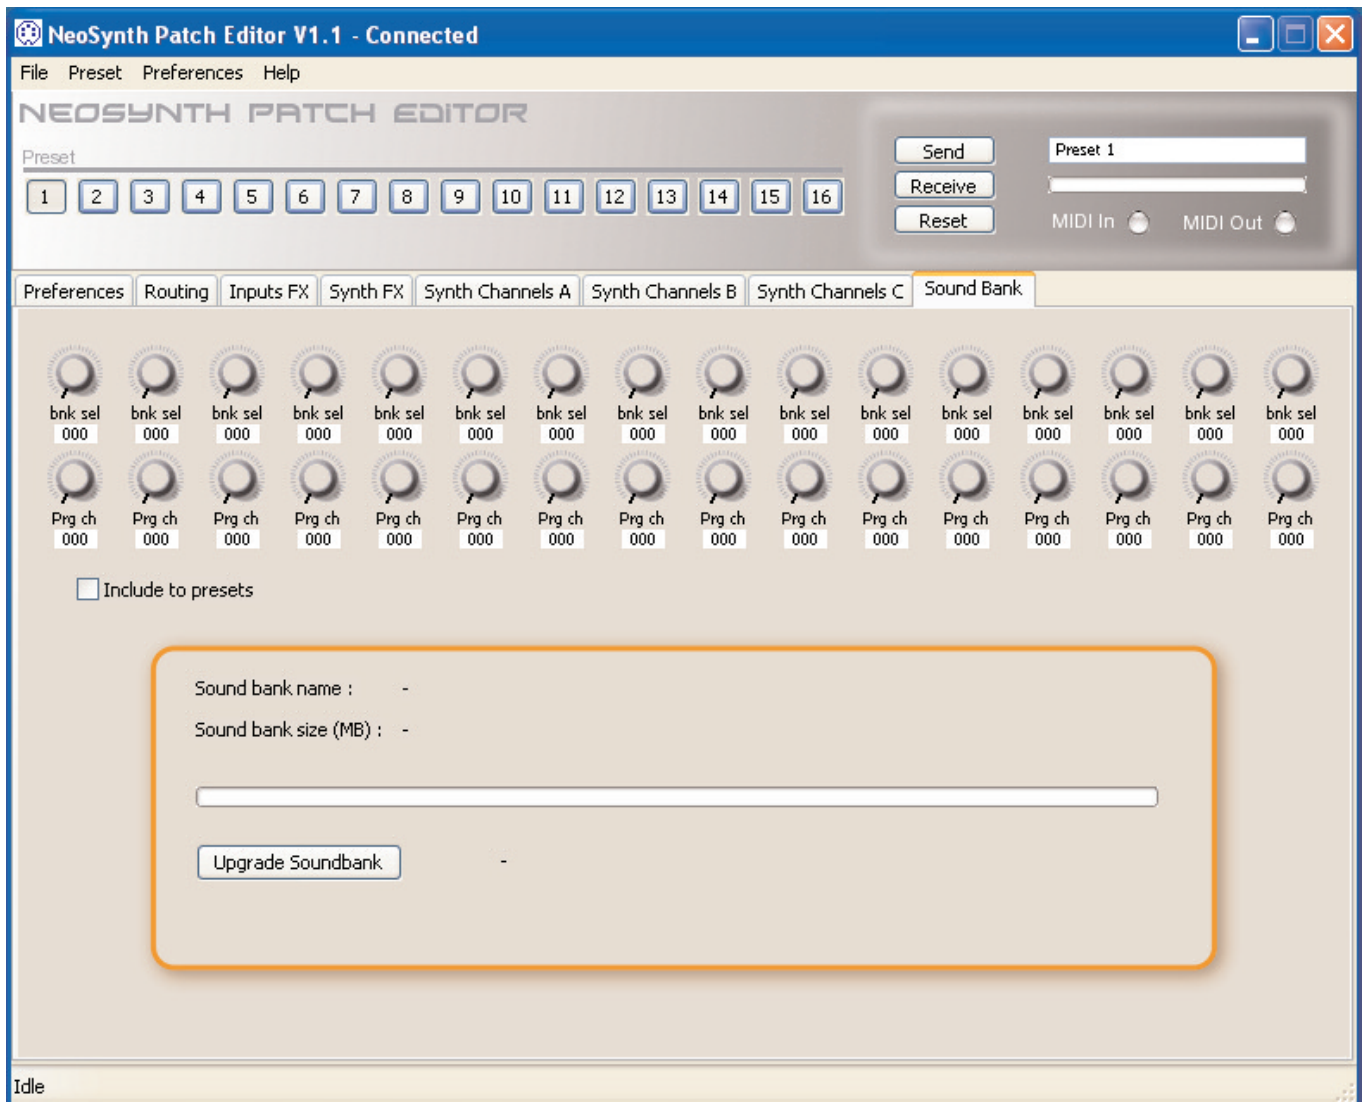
NeoSynth Patch Editor V1.1 - Connected

File Preset Preferences Help

NEOSYNTH PATCH EDITOR

Preset

1 2 3 4 5 6 7 8 9 10 11 12 13 14 15 16

Send
Receive
Reset

Preset 1

MIDI In MIDI Out

Preferences | Routing | Inputs FX | Synth FX | Synth Channels A | Synth Channels B | Synth Channels C | Sound Bank

| bnk sel | bnk sel | bnk sel | bnk sel | bnk sel | bnk sel | bnk sel | bnk sel | bnk sel | bnk sel | bnk sel | bnk sel | bnk sel | bnk sel | bnk sel | bnk sel |
|---|---|---|---|---|---|---|---|---|---|---|---|---|---|---|---|
| 000 | 000 | 000 | 000 | 000 | 000 | 000 | 000 | 000 | 000 | 000 | 000 | 000 | 000 | 000 | 000 |
| Prg ch | Prg ch | Prg ch | Prg ch | Prg ch | Prg ch | Prg ch | Prg ch | Prg ch | Prg ch | Prg ch | Prg ch | Prg ch | Prg ch | Prg ch | Prg ch |
| 000 | 000 | 000 | 000 | 000 | 000 | 000 | 000 | 000 | 000 | 000 | 000 | 000 | 000 | 000 | 000 |

Include to presets

Sound bank name : -

Sound bank size (MB) : -

Upgrade Soundbank -

Idle